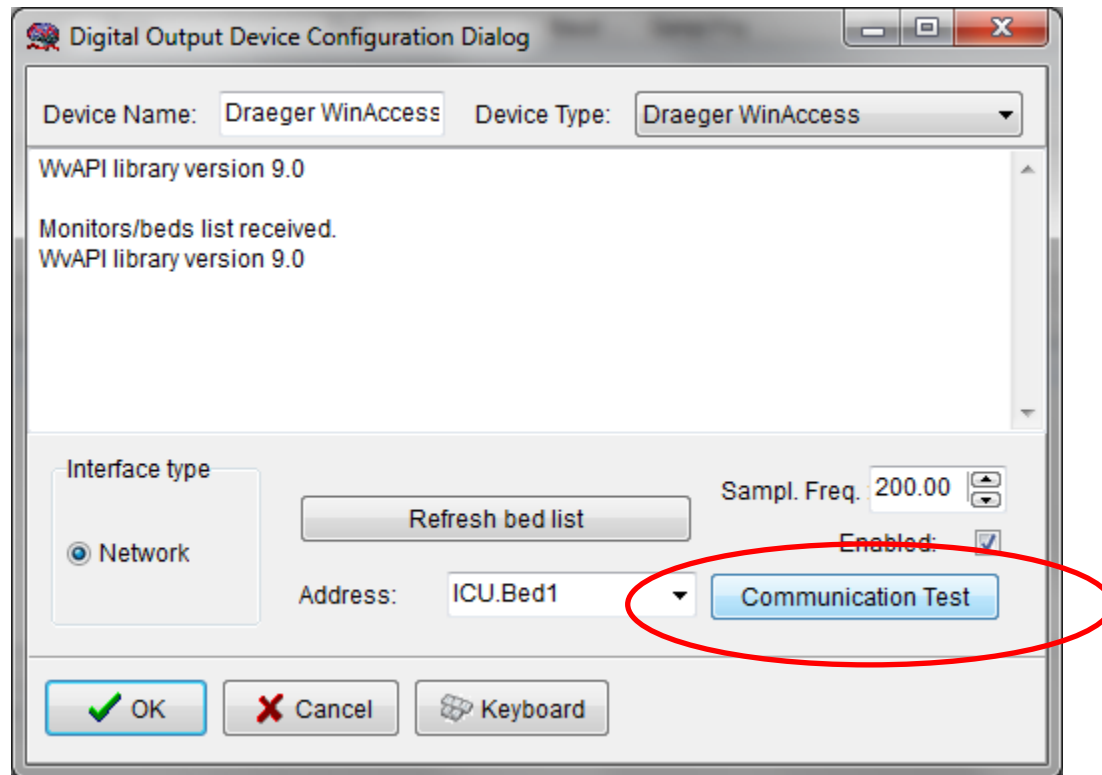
Digital Output Device Configuration Dialog

Device Name: Draeger WinAccess

Device Type: Draeger WinAccess

WvAPI library version 9.0

Monitors/beds list received.
WvAPI library version 9.0

Interface type

Network

Refresh bed list

Sampl. Freq. 200.00

Enabled:

Address: ICU.Bed1

Communication Test

OK

Cancel

Keyboard